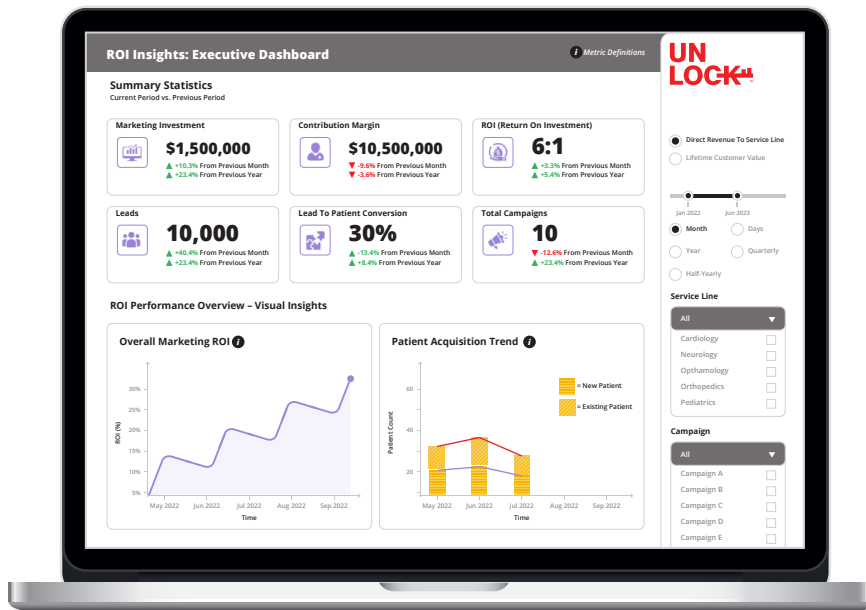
ROI Insights: Executive Dashboard

Metric Definitions

UN LOCK

Summary Statistics
Current Period vs. Previous Period

Marketing Investment
$1,500,000
+10.3% From Previous Month
+23.4% From Previous Year

Contribution Margin
$10,500,000
-9.6% From Previous Month
-3.6% From Previous Year

ROI (Return On Investment)
6:1
+3.3% From Previous Month
+5.4% From Previous Year

Leads
10,000
+40.4% From Previous Month
+23.4% From Previous Year

Lead To Patient Conversion
30%
-13.4% From Previous Month
+8.4% From Previous Year

Total Campaigns
10
-12.6% From Previous Month
+23.4% From Previous Year

ROI Performance Overview – Visual Insights

Overall Marketing ROI

30%
25%
20%
15%
10%
5%
ROI (%)
May 2022
Jun 2022
Jul 2022
Aug 2022
Sep 2022
Time

Patient Acquisition Trend

60
40
20
Patient Count
= New Patient
= Existing Patient
May 2022
Jun 2022
Jul 2022
Aug 2022
Sep 2022
Time

Direct Revenue To Service Line
Lifetime Customer Value

Jan 2022
Jun 2023

Month
Days
Year
Quarterly
Half-Yearly

Service Line
All
Cardiology
Neurology
Opthamology
Orthopedics
Pediatrics

Campaign
All
Campaign A
Campaign B
Campaign C
Campaign D
Campaign E